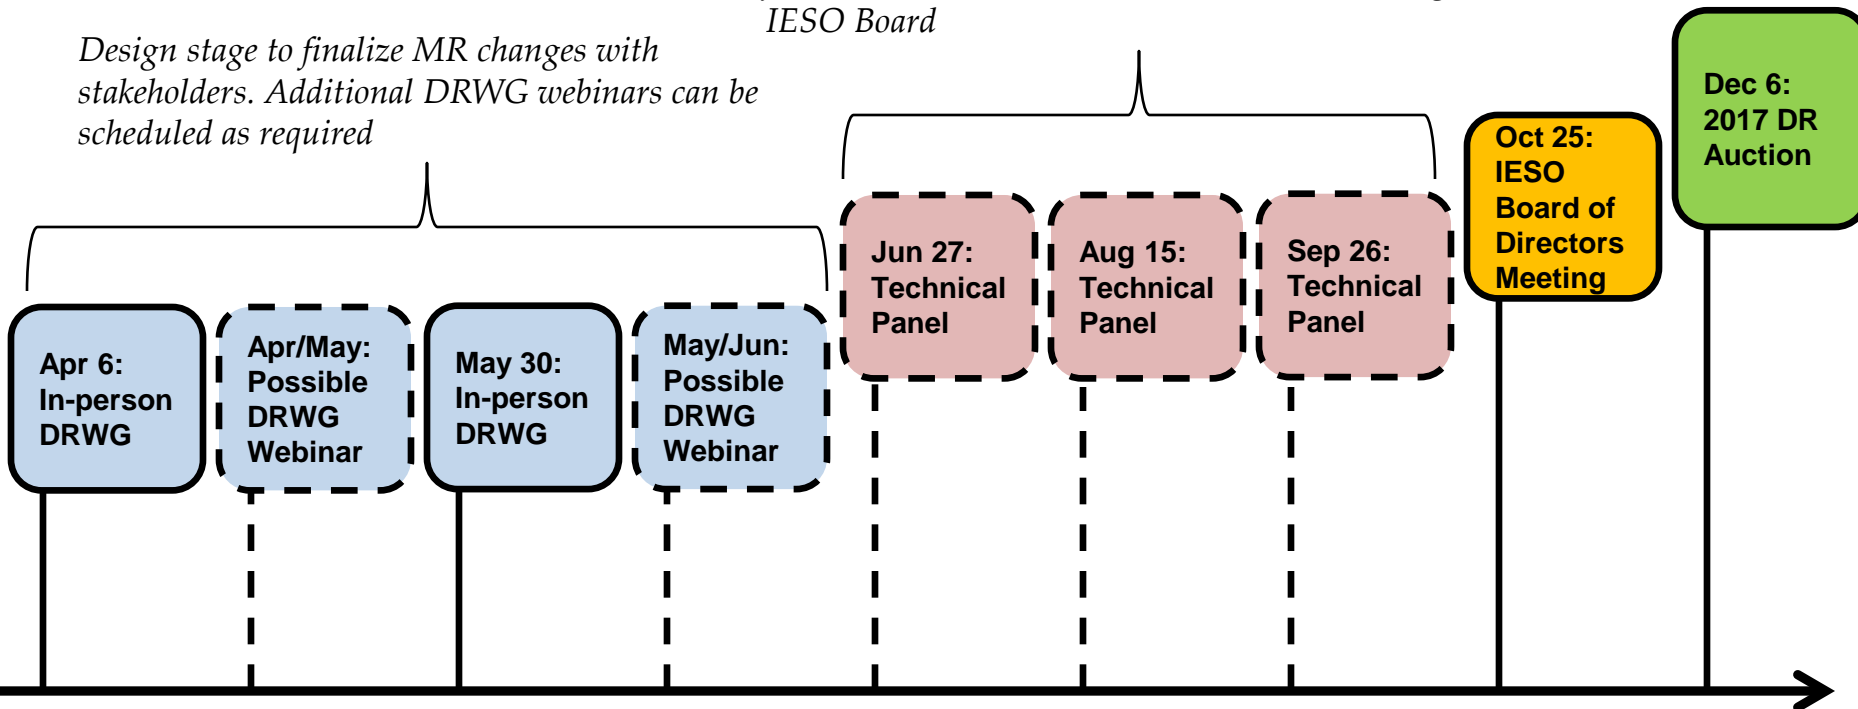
IESO Board

Design stage to finalize MR changes with stakeholders. Additional DRWG webinars can be scheduled as required

Apr 6: In-person DRWG

Apr/May: Possible DRWG Webinar

May 30: In-person DRWG

May/Jun: Possible DRWG Webinar

Jun 27: Technical Panel

Aug 15: Technical Panel

Sep 26: Technical Panel

Oct 25: IESO Board of Directors Meeting

Dec 6: 2017 DR Auction